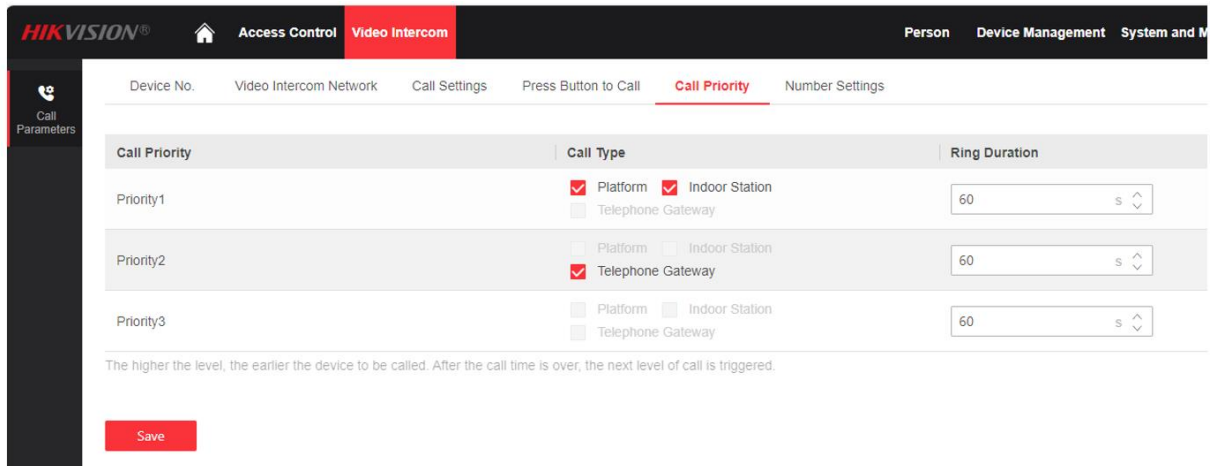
HIKVISION®

Access Control Video Intercom

Person Device Management System and M

Call Parameters

Device No. Video Intercom Network Call Settings Press Button to Call Call Priority Number Settings

| Call Priority | Call Type | Ring Duration |
|---|---|---|
| Priority1 | Platform Indoor Station Telephone Gateway | 60 s |
| Priority2 | Platform Indoor Station Telephone Gateway | 60 s |
| Priority3 | Platform Indoor Station Telephone Gateway | 60 s |

The higher the level, the earlier the device to be called. After the call time is over, the next level of call is triggered.

Save